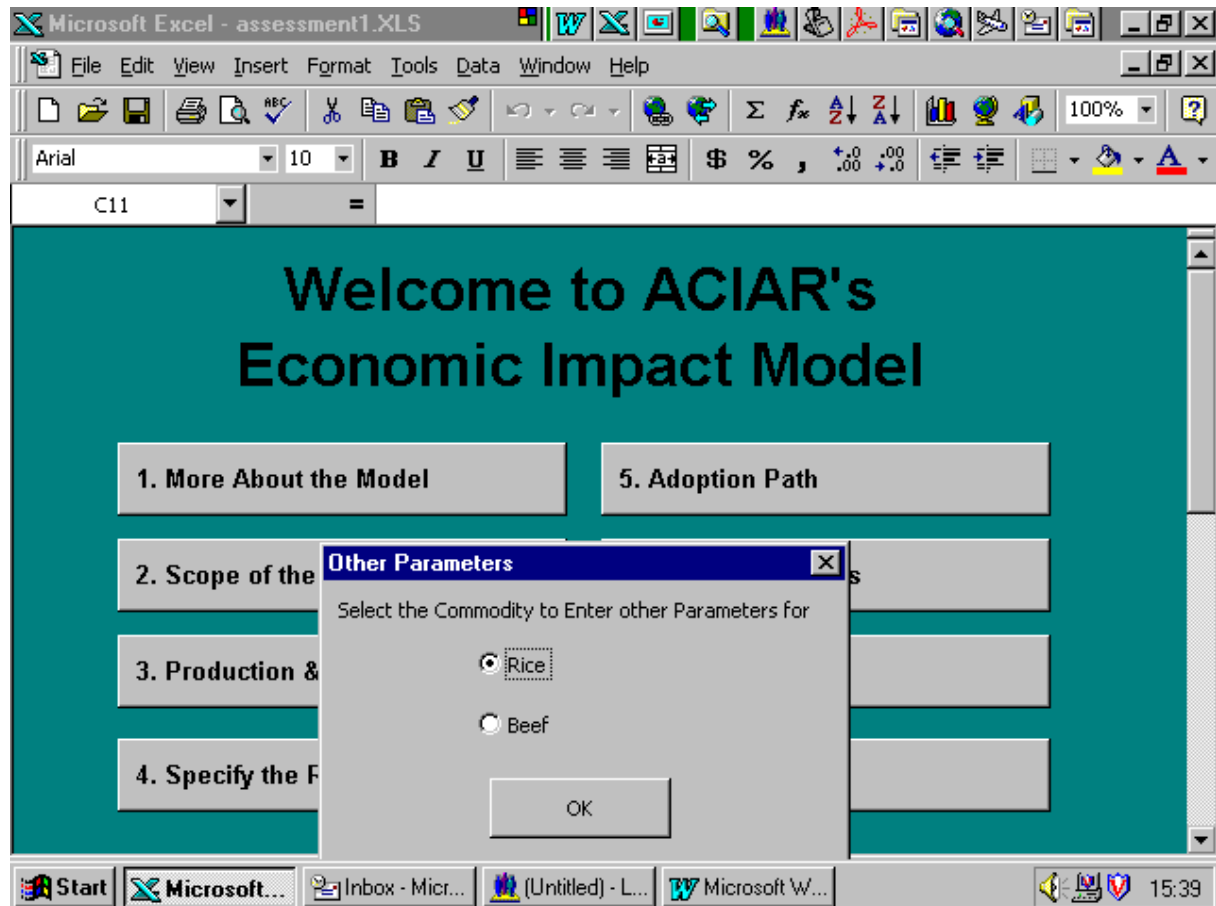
Microsoft Excel - assessment1.XLS

File Edit View Insert Format Tools Data Window Help

100%

Arial 10 B I U $ % , .00

C11 =

Welcome to ACIAR's Economic Impact Model

1. More About the Model

5. Adoption Path

2. Scope of the

s

3. Production &

4. Specify the F

Other Parameters

Select the Commodity to Enter other Parameters for

Rice

Beef

OK

Start Microsoft... Inbox - Micr... (Untitled) - L... Microsoft W... 15:39